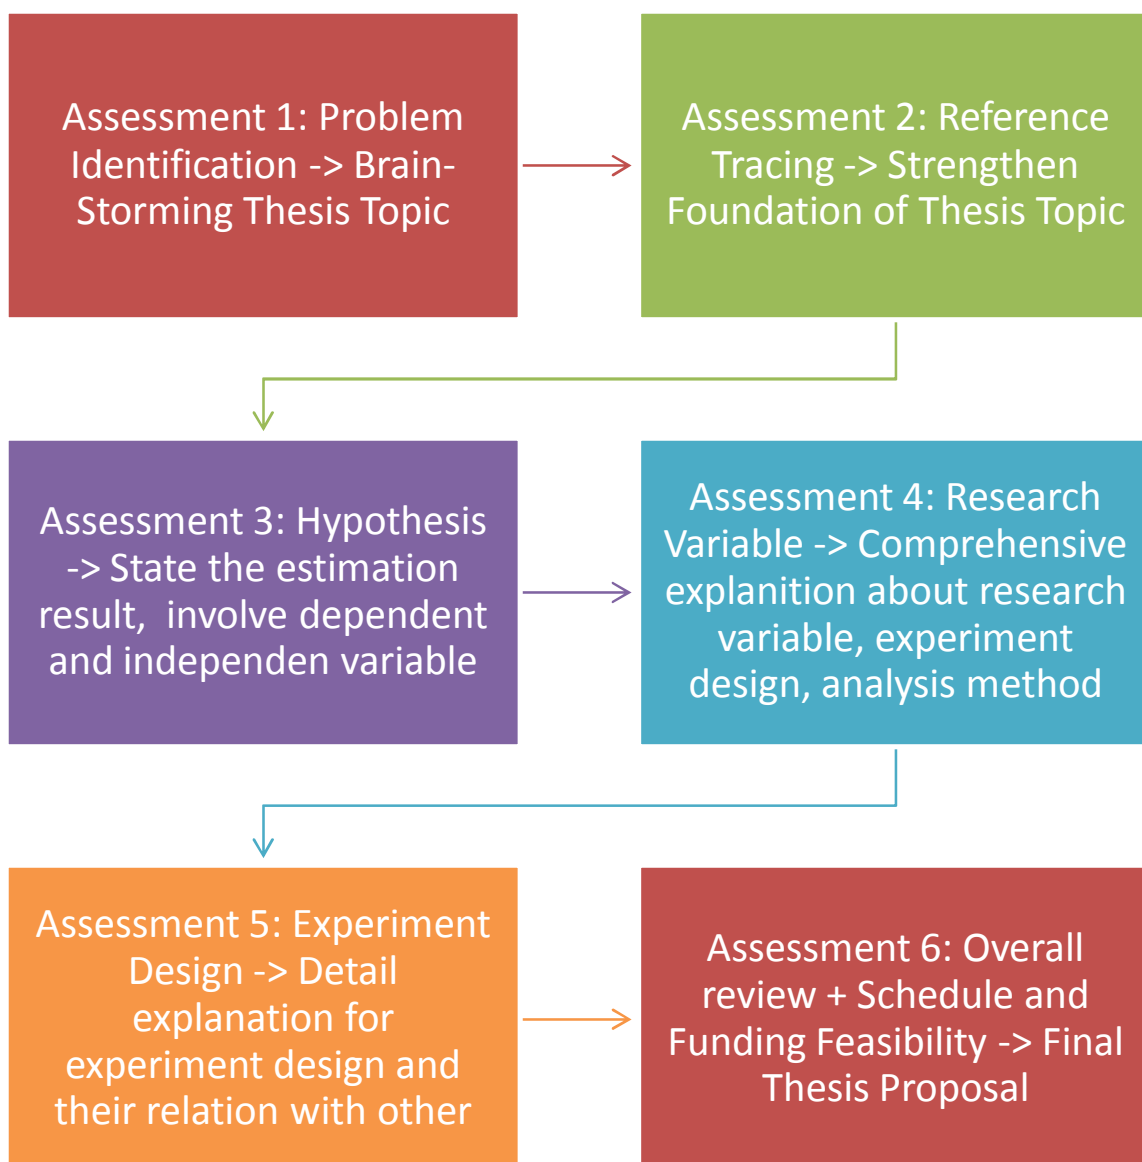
Assessment 1: Problem Identification -> Brain-Storming Thesis Topic

Assessment 2: Reference Tracing -> Strengthen Foundation of Thesis Topic

Assessment 3: Hypothesis -> State the estimation result,  involve dependent and independen variable

Assessment 4: Research Variable -> Comprehensive explanition about research variable, experiment design, analysis method

Assessment 5: Experiment Design -> Detail explanation for experiment design and their relation with other

Assessment 6: Overall review + Schedule and Funding Feasibility -> Final Thesis Proposal